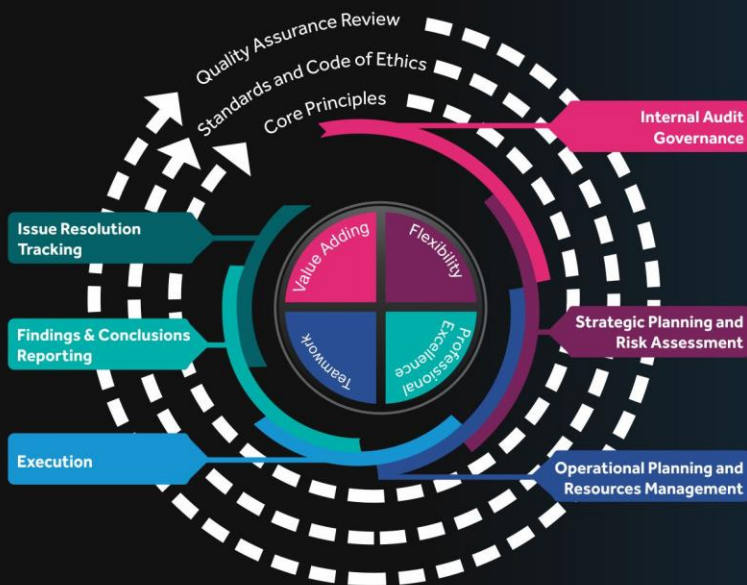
Quality Assurance Review
Standards and Code of Ethics
Core Principles

Internal Audit Governance

Issue Resolution Tracking

Value Adding
Flexibility
Teamwork
Professional Excellence

Findings & Conclusions Reporting

Strategic Planning and Risk Assessment

Execution

Operational Planning and Resources Management